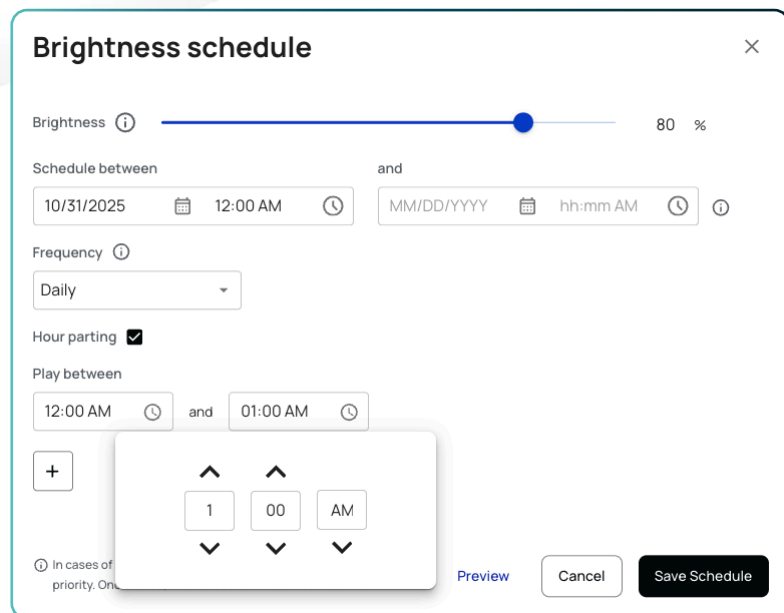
Brightness schedule

×

Brightness

80 %

Schedule between

10/31/2025 12:00 AM

and

MM/DD/YYYY hh:mm AM

Frequency

Daily

Hour parting

Play between

12:00 AM and 01:00 AM

+

1 00 AM

In cases of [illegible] priority. One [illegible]

Preview

Cancel

Save Schedule